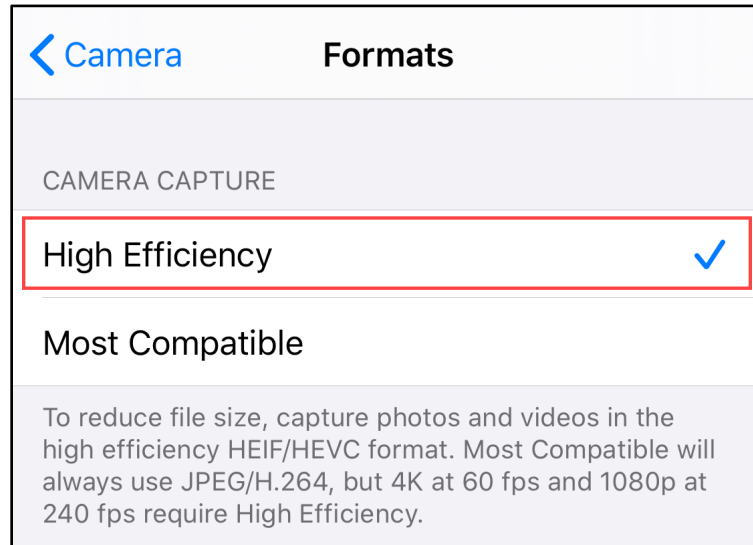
Camera

Formats

CAMERA CAPTURE

High Efficiency

Most Compatible

To reduce file size, capture photos and videos in the high efficiency HEIF/HEVC format. Most Compatible will always use JPEG/H.264, but 4K at 60 fps and 1080p at 240 fps require High Efficiency.